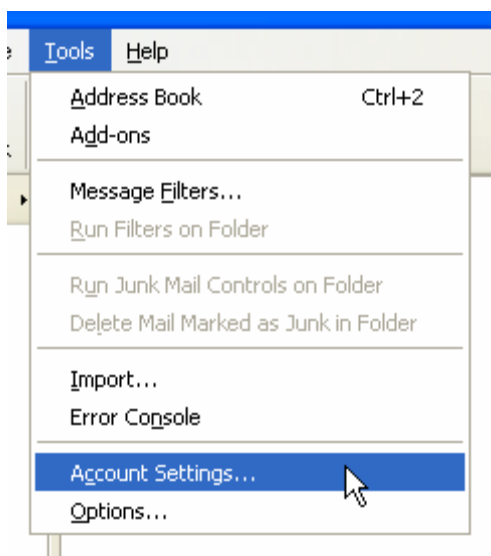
e Tools Help

Address Book Ctrl+2
Add-ons

Message Filters...
Run Filters on Folder

Run Junk Mail Controls on Folder
Delete Mail Marked as Junk in Folder

Import...
Error Console

Account Settings...
Options...